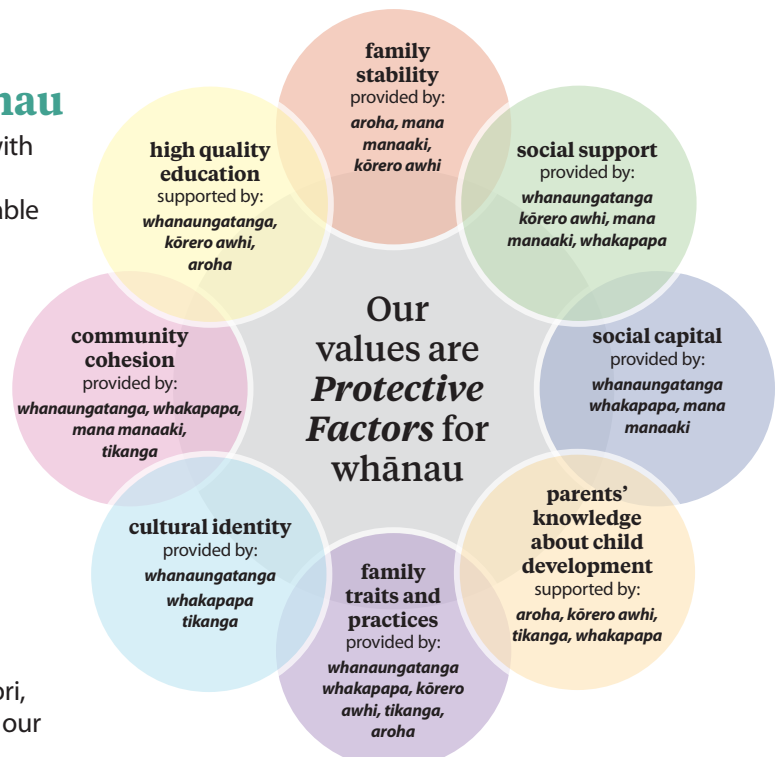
nau

vith

able

ori,

our

family stability
provided by:
*aroha, mana manaaki, kōrero awhi*

social support
provided by:
*whanaungatanga kōrero awhi, mana manaaki, whakapapa*

social capital
provided by:
*whanaungatanga whakapapa, mana manaaki*

parents' knowledge about child development
supported by:
*aroha, kōrero awhi, tikanga, whakapapa*

family traits and practices
provided by:
*whanaungatanga whakapapa, kōrero awhi, tikanga, aroha*

cultural identity
provided by:
*whanaungatanga whakapapa tikanga*

community cohesion
provided by:
*whanaungatanga, whakapapa, mana manaaki, tikanga*

high quality education
supported by:
*whanaungatanga, kōrero awhi, aroha*

Our values are ***Protective Factors*** for whānau